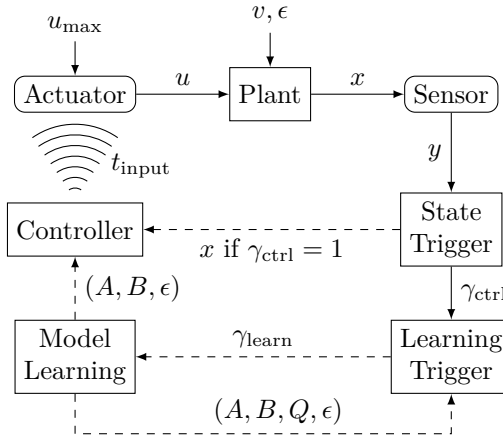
$u_{\max}$

$v, \epsilon$

Actuator

$u$

Plant

$x$

Sensor

$t_{\text{input}}$

$y$

Controller

$x$ if $\gamma_{\text{ctrl}} = 1$

State Trigger

$(A, B, \epsilon)$

$\gamma_{\text{ctrl}}$

Model Learning

$\gamma_{\text{learn}}$

Learning Trigger

$(A, B, Q, \epsilon)$